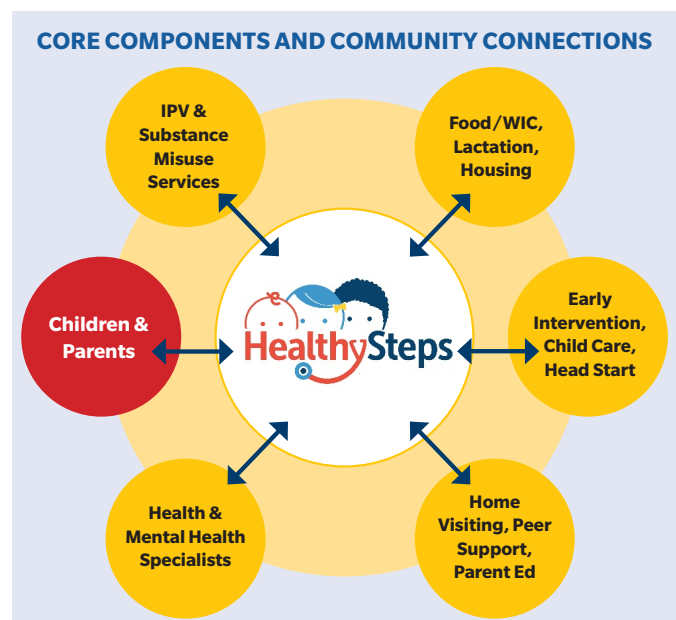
CORE COMPONENTS AND COMMUNITY CONNECTIONS

IPV & Substance Misuse Services

Food/WIC, Lactation, Housing

Children & Parents

HealthySteps

Early Intervention, Child Care, Head Start

Health & Mental Health Specialists

Home Visiting, Peer Support, Parent Ed